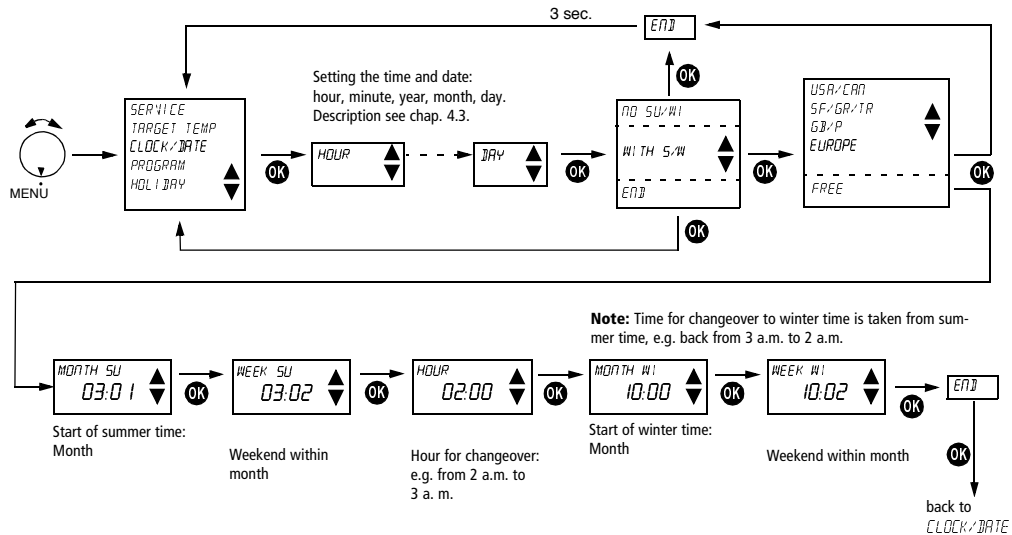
3 sec.

END

MENU

SERVICE
TARGET TEMP
CLOCK/DATE
PROGRAM
HOLIDAY

OK

Setting the time and date: hour, minute, year, month, day. Description see chap. 4.3.

HOUR

DAY

OK

NO SU/WI

WITH S/W

END

OK

OK

USA/CAN
SF/GR/TR
GB/P
EUROPE

FREE

OK

OK

Note: Time for changeover to winter time is taken from summer time, e.g. back from 3 a.m. to 2 a.m.

MONTH SU
03:01

OK

WEEK SU
03:02

OK

HOUR
02:00

OK

MONTH WI
10:00

OK

WEEK WI
10:02

OK

END

Start of summer time: Month

Weekend within month

Hour for changeover: e.g. from 2 a.m. to 3 a. m.

Start of winter time: Month

Weekend within month

OK

back to
CLOCK/DATE